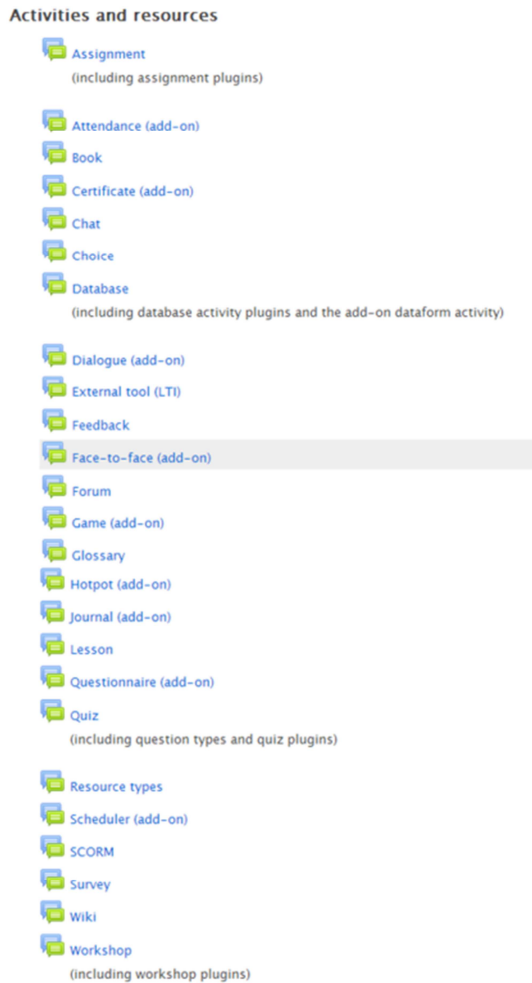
Activities and resources

Assignment
(including assignment plugins)

Attendance (add-on)
Book
Certificate (add-on)
Chat
Choice
Database
(including database activity plugins and the add-on dataform activity)

Dialogue (add-on)
External tool (LTI)
Feedback
Face-to-face (add-on)
Forum
Game (add-on)
Glossary
Hotpot (add-on)
Journal (add-on)
Lesson
Questionnaire (add-on)
Quiz
(including question types and quiz plugins)

Resource types
Scheduler (add-on)
SCORM
Survey
Wiki
Workshop
(including workshop plugins)